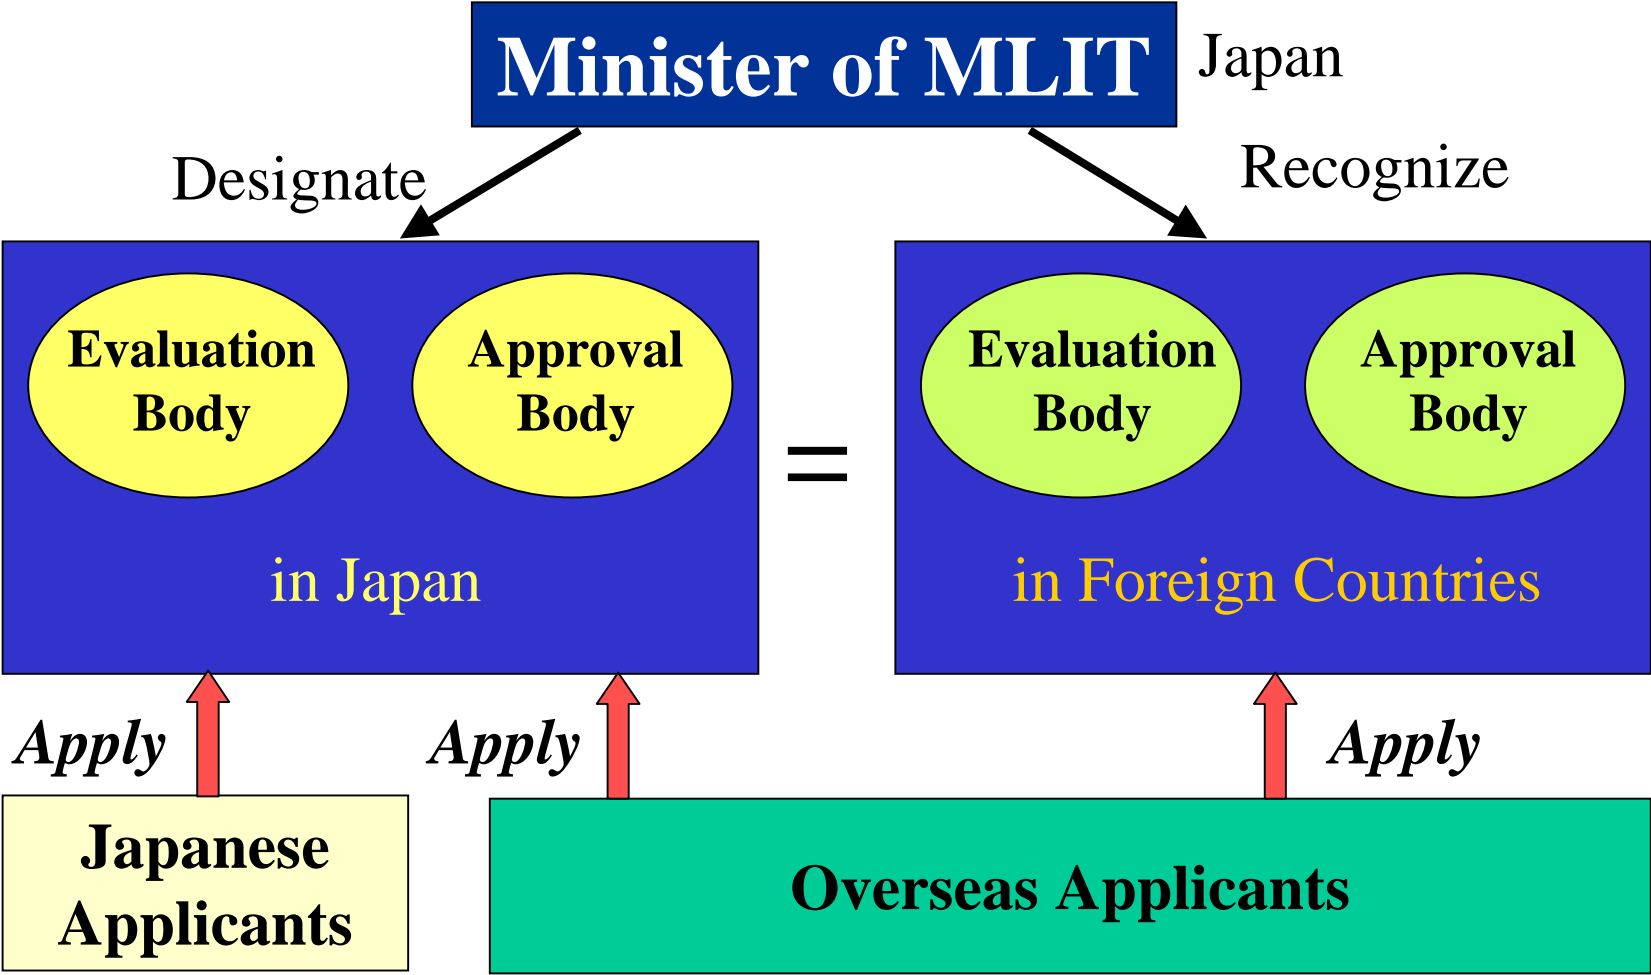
Minister of MLIT

Japan

Designate

Recognize

Evaluation Body

Approval Body

in Japan

=

Evaluation Body

Approval Body

in Foreign Countries

Apply

Apply

Apply

Japanese Applicants

Overseas Applicants